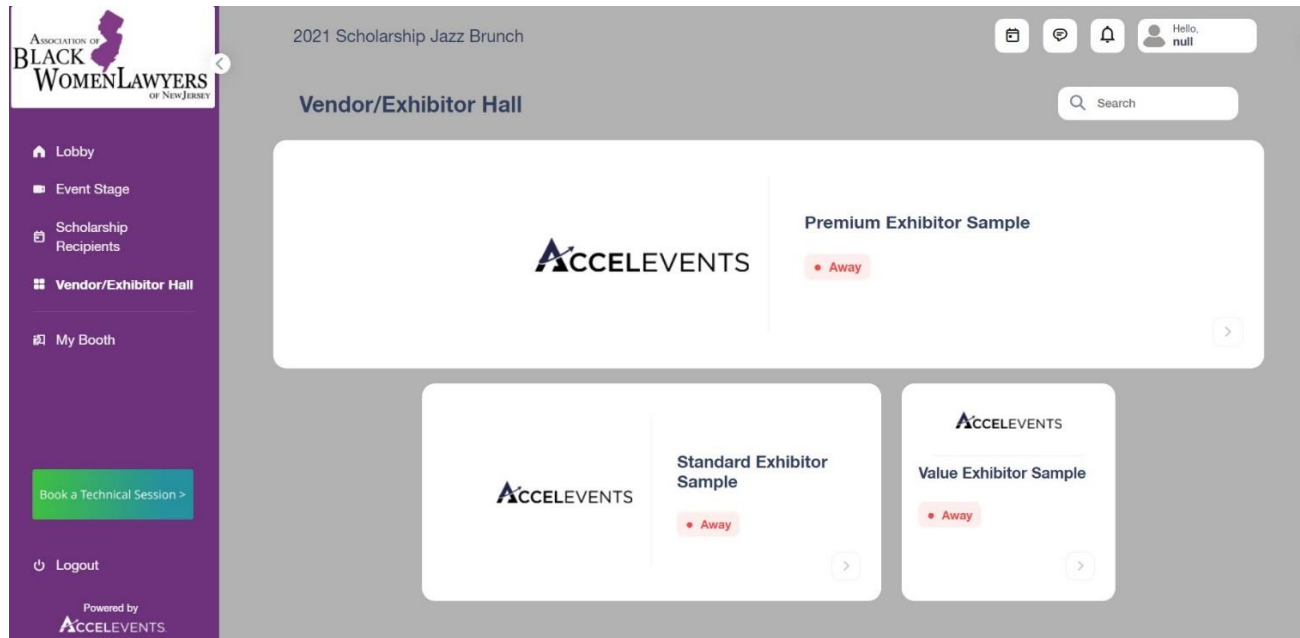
ASSOCIATION OF BLACK WOMEN LAWYERS OF NEW JERSEY

Lobby
Event Stage
Scholarship Recipients
Vendor/Exhibitor Hall
My Booth

Book a Technical Session >

Logout

Powered by ACCELEVENTS

2021 Scholarship Jazz Brunch

Hello, null

Vendor/Exhibitor Hall

Search

ACCELEVENTS

Premium Exhibitor Sample

• Away

ACCELEVENTS

Standard Exhibitor Sample

• Away

ACCELEVENTS

Value Exhibitor Sample

• Away